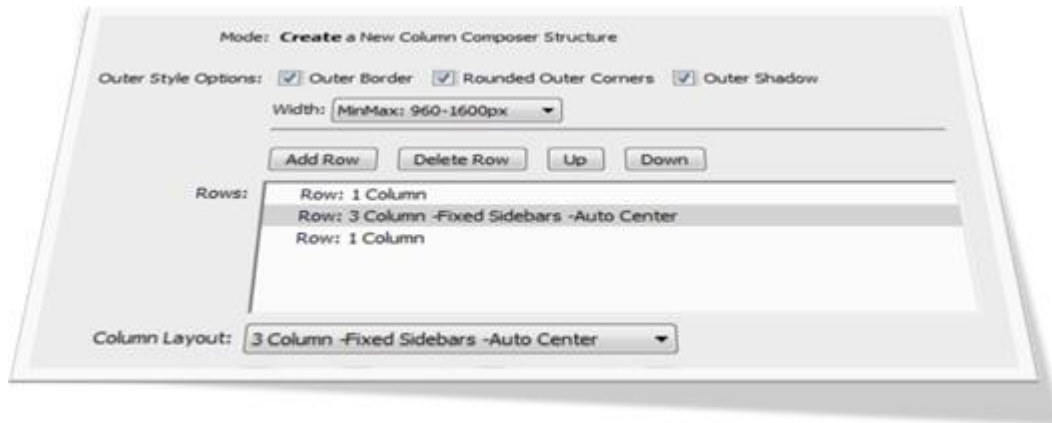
Mode: **Create** a New Column Composer Structure

Outer Style Options: Outer Border Rounded Outer Corners Outer Shadow

Width: MinMax: 960-1600px

Add Row Delete Row Up Down

Rows:

Row: 1 Column

Row: 3 Column -Fixed Sidebars -Auto Center

Row: 1 Column

Column Layout: 3 Column -Fixed Sidebars -Auto Center